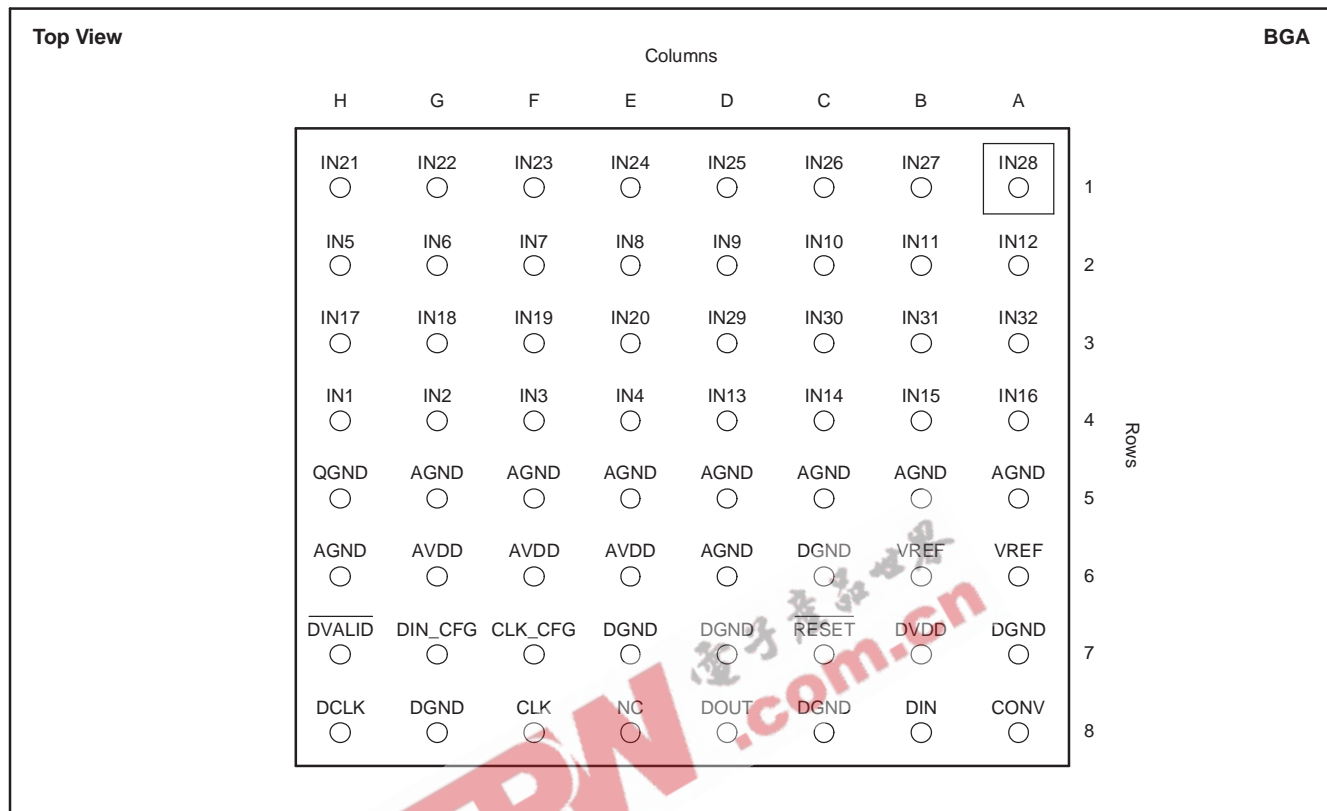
Top View

BGA

Columns

| H | G | F | E | D | C | B | A | |
|---|---|---|---|---|---|---|---|---|
| IN21 | IN22 | IN23 | IN24 | IN25 | IN26 | IN27 | IN28 | 1 |
| IN5 | IN6 | IN7 | IN8 | IN9 | IN10 | IN11 | IN12 | 2 |
| IN17 | IN18 | IN19 | IN20 | IN29 | IN30 | IN31 | IN32 | 3 |
| IN1 | IN2 | IN3 | IN4 | IN13 | IN14 | IN15 | IN16 | 4 |
| QGND | AGND | AGND | AGND | AGND | AGND | AGND | AGND | 5 |
| AGND | AVDD | AVDD | AVDD | AGND | DGND | VREF | VREF | 6 |
| $\overline{DVALID}$ | DIN_CFG | CLK_CFG | DGND | DGND | $\overline{RESET}$ | DVDD | DGND | 7 |
| DCLK | DGND | CLK | NC | DOUT | DGND | DIN | CONV | 8 |

Rows

EDN .com.cn 電子產品世界